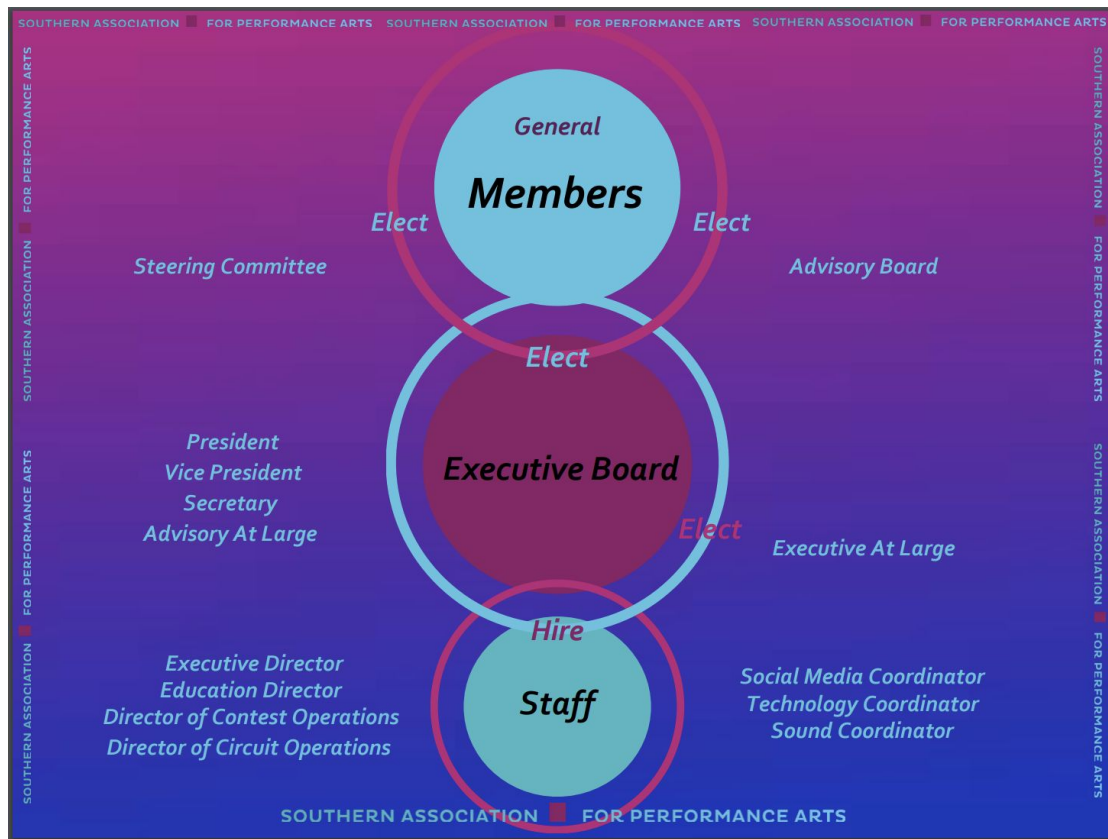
SOUTHERN ASSOCIATION FOR PERFORMANCE ARTS SOUTHERN ASSOCIATION FOR PERFORMANCE ARTS SOUTHERN ASSOCIATION FOR PERFORMANCE ARTS

SOUTHERN ASSOCIATION FOR PERFORMANCE ARTS

SOUTHERN ASSOCIATION FOR PERFORMANCE ARTS

SOUTHERN ASSOCIATION FOR PERFORMANCE ARTS

SOUTHERN ASSOCIATION FOR PERFORMANCE ARTS

General

Members

Elect

Elect

Steering Committee

Advisory Board

Elect

Executive Board

President
Vice President
Secretary
Advisory At Large

Elect

Executive At Large

Hire

Staff

Executive Director
Education Director
Director of Contest Operations
Director of Circuit Operations

Social Media Coordinator
Technology Coordinator
Sound Coordinator

SOUTHERN ASSOCIATION FOR PERFORMANCE ARTS